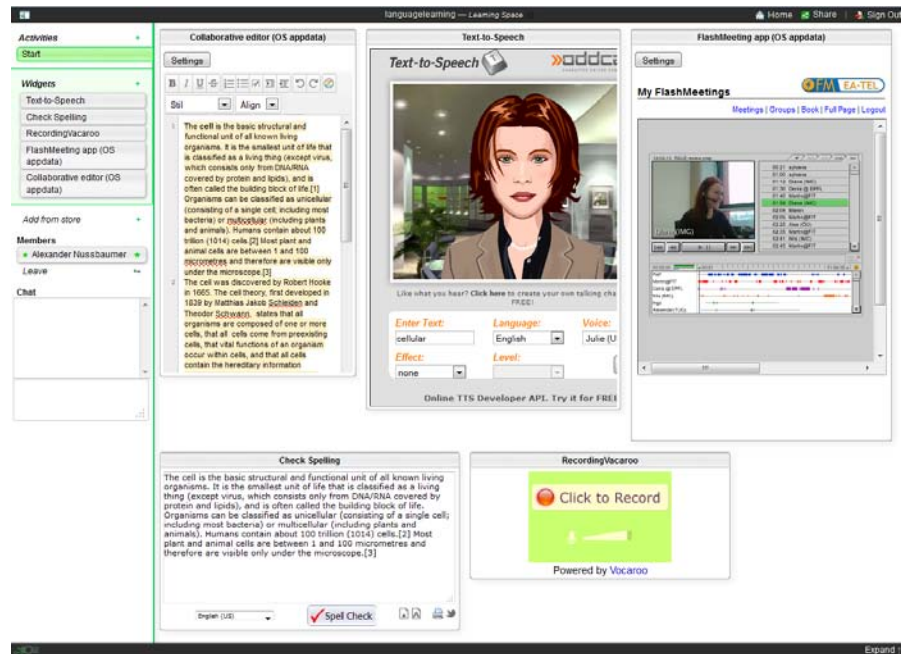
languagelearning — Learning Space

Home Share | Sign Out

Activities +
Start

Widgets +
Text-to-Speech
Check Spelling
RecordingVacaroo
FlashMeeting app (OS appdata)
Collaborative editor (OS appdata)

Add from store +

Members
• Alexander Nussbaumer •
Leave

Chat

Collaborative editor (OS appdata)

Settings

Stil Align

The cell is the basic structural and functional unit of all known living organisms. It is the smallest unit of life that is classified as a living thing (except virus, which consists only from DNA/RNA covered by protein and lipids), and is often called the building block of life.[1] Organisms can be classified as unicellular (consisting of a single cell; including most bacteria) or multicellular (including plants and animals). Humans contain about 100 trillion (1014) cells.[2] Most plant and animal cells are between 1 and 100 micrometres and therefore are visible only under the microscope.[3]
The cell was discovered by Robert Hooke in 1665. The cell theory, first developed in 1839 by Matthias Jakob Schleiden and Theodor Schwann, states that all organisms are composed of one or more cells, that all cells come from preexisting cells, that vital functions of an organism occur within cells, and that all cells contain the hereditary information

Text-to-Speech

Text-to-Speech

oddc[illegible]

Like what you hear? Click here to create your own talking cha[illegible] FREE!

Enter Text: cellular
Language: English
Voice: Julie (U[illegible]
Effect: none
Level:

Online TTS Developer API. Try it for FREE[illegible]

FlashMeeting app (OS appdata)

Settings

My FlashMeetings

FM EA-TEL

Meetings | Groups | Book | Full Page | Logout

Check Spelling

The cell is the basic structural and functional unit of all known living organisms. It is the smallest unit of life that is classified as a living thing (except virus, which consists only from DNA/RNA covered by protein and lipids), and is often called the building block of life. Organisms can be classified as unicellular (consisting of a single cell; including most bacteria) or multicellular (including plants and animals). Humans contain about 100 trillion (1014) cells.[2] Most plant and animal cells are between 1 and 100 micrometres and therefore are visible only under the microscope.[3]

English (US)

Spell Check

RecordingVacaroo

Click to Record

Powered by Vocaroo

Expand